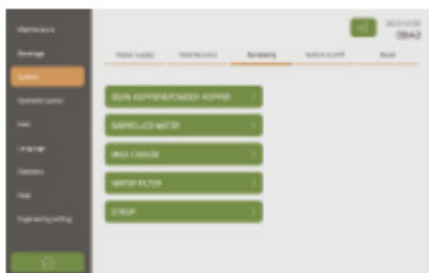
Maintenance
Beverage
System
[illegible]
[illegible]
Language
Statistics
Help
Engineering setting

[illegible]
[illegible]

Water supply
Maintenance
Accessory
Switch on/off
Reset

BEAN HOPPER/POWDER HOPPER
SAMPLED ICE WATER
MILK COOLER
WATER FILTER
SYRUP